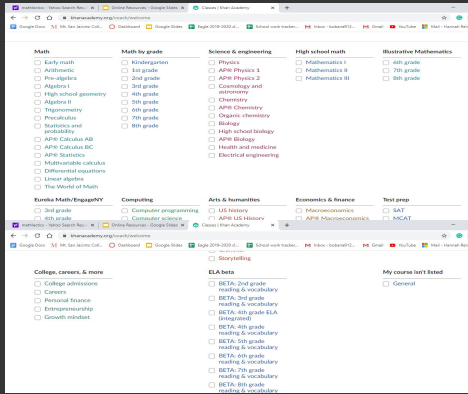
mathlectics - Yahoo Search Res | Online Resources - Google Slides | Classes | Khan Academy | +

khanacademy.org/coach/welcome

Google Docs | Mt. San Jacinto Col... | Dashboard | Google Slides | Eagle 2019-2020 d... | School work tracker... | Inbox - bobaneff12... | Gmail | YouTube | Mail - Hannah Rei...

Math
Early math
Arithmetic
Pre-algebra
Algebra I
High school geometry
Algebra II
Trigonometry
Precalculus
Statistics and probability
AP® Calculus AB
AP® Calculus BC
AP® Statistics
Multivariable calculus
Differential equations
Linear algebra
The World of Math

Math by grade
Kindergarten
1st grade
2nd grade
3rd grade
4th grade
5th grade
6th grade
7th grade
8th grade

Science & engineering
Physics
AP® Physics 1
AP® Physics 2
Cosmology and astronomy
Chemistry
AP® Chemistry
Organic chemistry
Biology
High school biology
AP® Biology
Health and medicine
Electrical engineering

High school math
Mathematics I
Mathematics II
Mathematics III

Illustrative Mathematics
6th grade
7th grade
8th grade

Eureka Math/EngageNY
3rd grade
6th grade

Computing
Computer programming
Computer science

Arts & humanities
US history
AP® US History

Economics & finance
Macroeconomics
AP® Macroeconomics

Test prep
SAT
MCAT

mathlectics - Yahoo Search Res | Online Resources - Google Slides | Classes | Khan Academy | +

khanacademy.org/coach/welcome

Google Docs | Mt. San Jacinto Col... | Dashboard | Google Slides | Eagle 2019-2020 d... | School work tracker... | Inbox - bobaneff12... | Gmail | YouTube | Mail - Hannah Rei...

Storytelling

College, careers, & more
College admissions
Careers
Personal finance
Entrepreneurship
Growth mindset

ELA beta
BETA: 2nd grade reading & vocabulary
BETA: 3rd grade reading & vocabulary
BETA: 4th grade ELA (integrated)
BETA: 4th grade reading & vocabulary
BETA: 5th grade reading & vocabulary
BETA: 6th grade reading & vocabulary
BETA: 7th grade reading & vocabulary
BETA: 8th grade reading & vocabulary

My course isn't listed
General